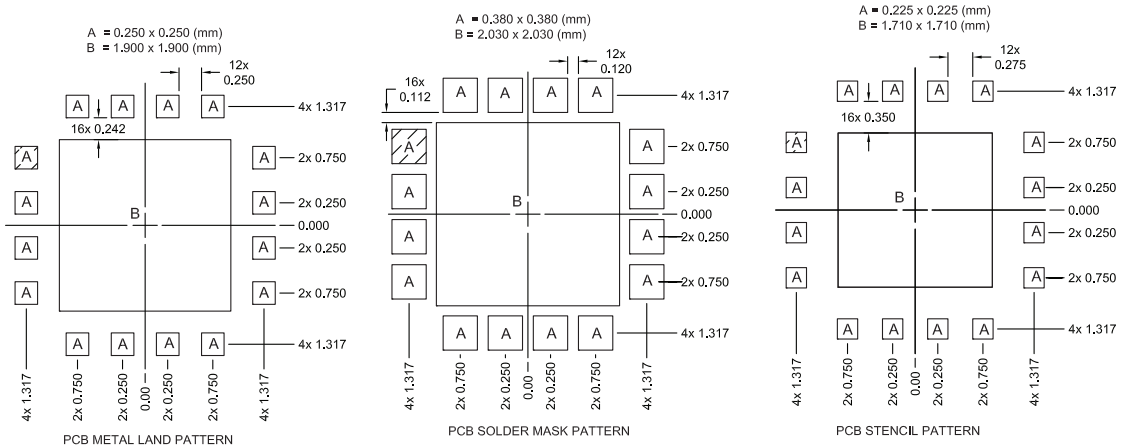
A = 0.250 x 0.250 (mm)
B = 1.900 x 1.900 (mm)

12x
0.250

A A A A 4x 1.317

16x 0.242

A 2x 0.750
A A 2x 0.250
B 0.000
A A 2x 0.250
A A 2x 0.750

A A A A 4x 1.317

4x 1.317
2x 0.750
2x 0.250
0.000
2x 0.250
2x 0.750
4x 1.317

PCB METAL LAND PATTERN

A = 0.380 x 0.380 (mm)
B = 2.030 x 2.030 (mm)

12x
0.120

16x
0.112

A A A A 4x 1.317

A A 2x 0.750
A A 2x 0.250
B 0.000
A A 2x 0.250
A A 2x 0.750

A A A A 4x 1.317

4x 1.317
2x 0.750
2x 0.250
0.000
2x 0.250
2x 0.750
4x 1.317

PCB SOLDER MASK PATTERN

A = 0.225 x 0.225 (mm)
B = 1.710 x 1.710 (mm)

12x
0.275

A A A A 4x 1.317

16x 0.350

A A 2x 0.750
A A 2x 0.250
B 0.000
A A 2x 0.250
A A 2x 0.750

A A A A 4x 1.317

4x 1.317
2x 0.750
2x 0.250
0.000
2x 0.250
2x 0.750
4x 1.317

PCB STENCIL PATTERN